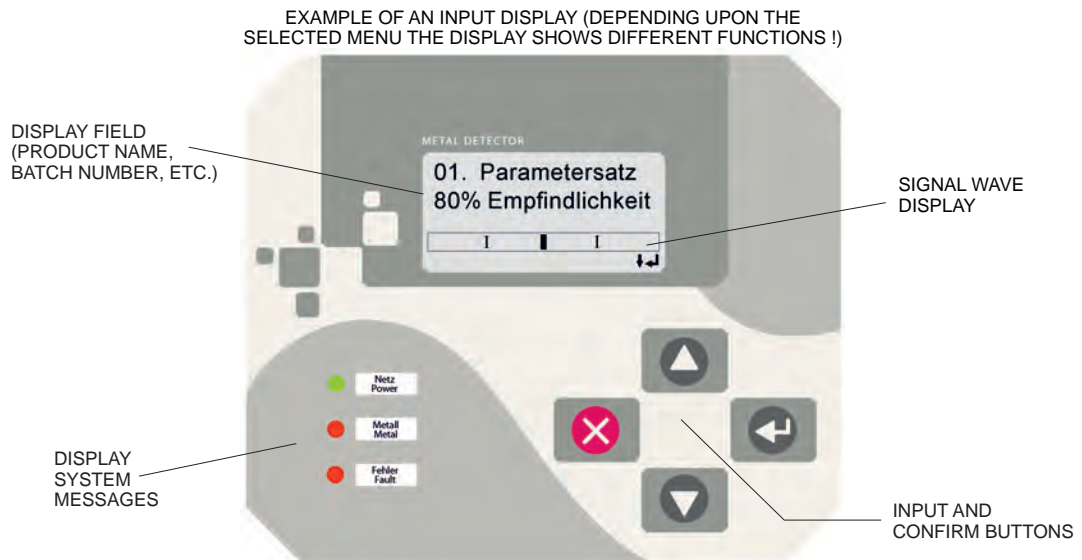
EXAMPLE OF AN INPUT DISPLAY (DEPENDING UPON THE SELECTED MENU THE DISPLAY SHOWS DIFFERENT FUNCTIONS !)

DISPLAY FIELD (PRODUCT NAME, BATCH NUMBER, ETC.)

METAL DETECTOR

01. Parametersatz
80% Empfindlichkeit

SIGNAL WAVE DISPLAY

Netz
Power

Metall
Metal

Fehler
Fault

DISPLAY SYSTEM MESSAGES

INPUT AND CONFIRM BUTTONS